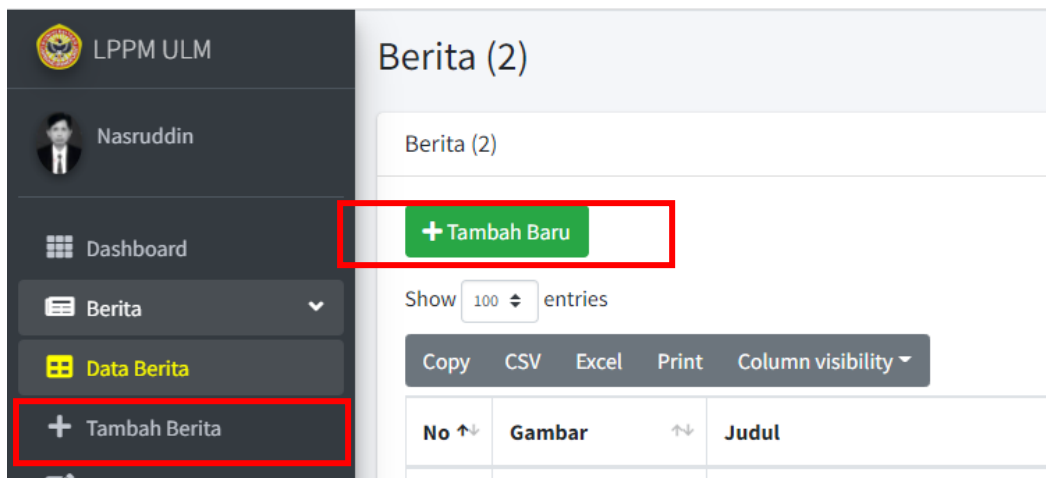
LPPM ULM

Nasruddin

Dashboard

Berita

Data Berita

Tambah Berita

Berita (2)

Berita (2)

+ Tambah Baru

Show 100 entries

Copy CSV Excel Print Column visibility

| No | Gambar | Judul |
|---|---|---|